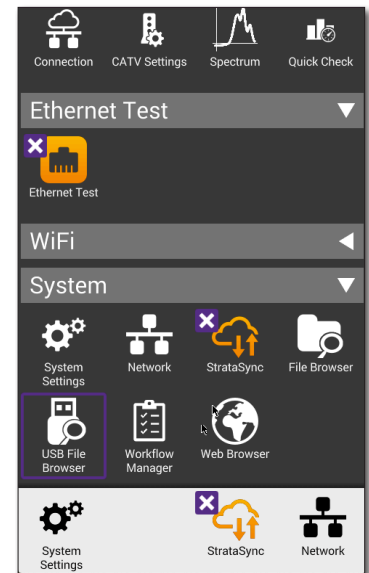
Connection CATV Settings Spectrum Quick Check

Ethernet Test

Ethernet Test

WiFi

System

System Settings Network StrataSync File Browser

USB File Browser Workflow Manager Web Browser

System Settings StrataSync Network